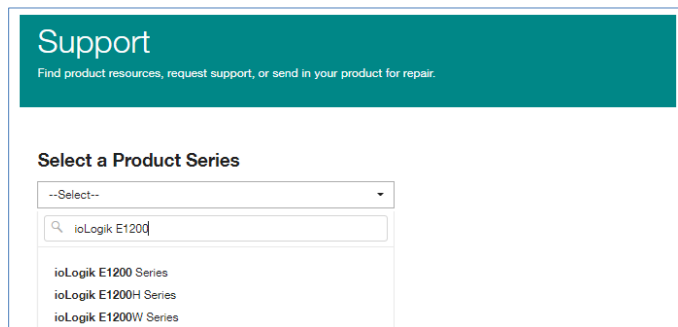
Support
Find product resources, request support, or send in your product for repair.

Select a Product Series

--Select--

ioLogik E1200

ioLogik E1200 Series
ioLogik E1200H Series
ioLogik E1200W Series